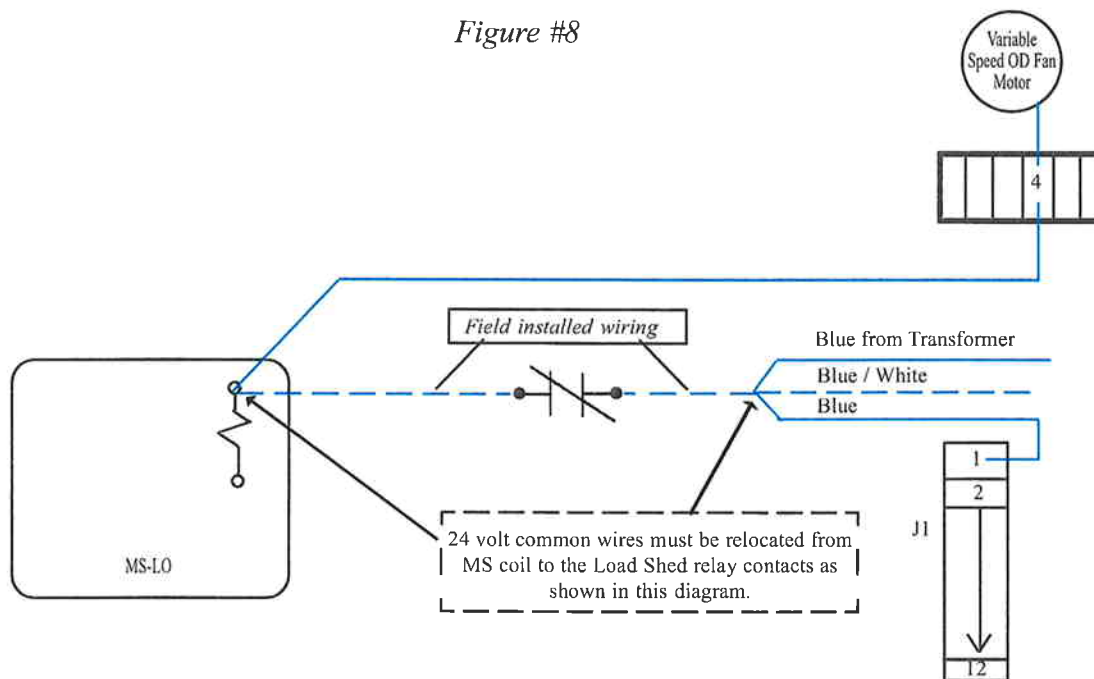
Figure #8

Variable Speed OD Fan Motor

4

Field installed wiring

Blue from Transformer

Blue / White

Blue

1

2

J1

12

MS-LO

24 volt common wires must be relocated from MS coil to the Load Shed relay contacts as shown in this diagram.